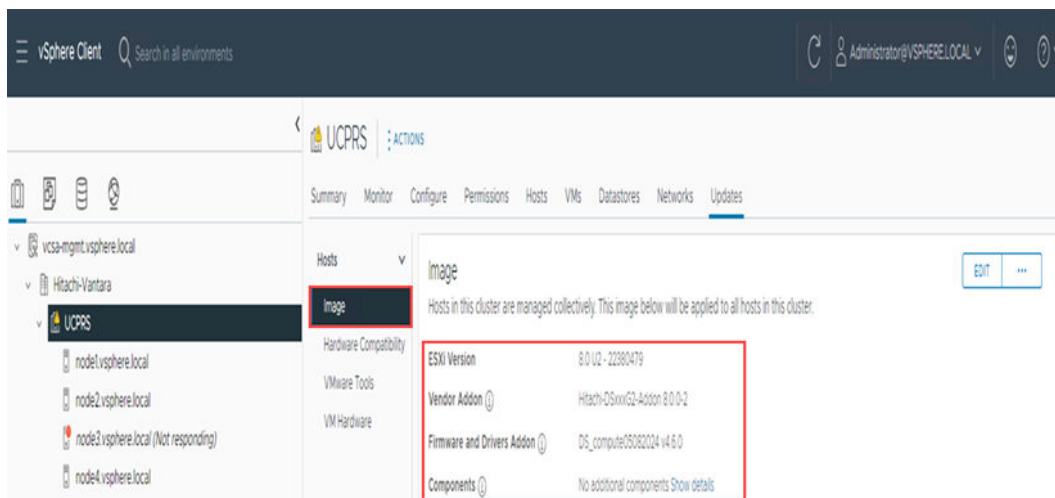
vSphere Client Search in all environments

Administrator@VSPHERE.LOCAL

vcsa-mgmt.vsphere.local
Hitachi-Vantara
UCPRS
node1.vsphere.local
node2.vsphere.local
node3.vsphere.local (Not responding)
node4.vsphere.local

UCPRS : ACTIONS

Summary Monitor Configure Permissions Hosts VMs Datastores Networks Updates

Hosts
Image
Hardware Compatibility
VMware Tools
VM Hardware

Image
Hosts in this cluster are managed collectively. This image below will be applied to all hosts in this cluster.

EDIT ...

| | |
|---|---|
| ESXi Version | 8.0 U2 - 22380479 |
| Vendor Addon | Hitachi-DSxxxG2-Addon 8.0.0-2 |
| Firmware and Drivers Addon | DS_compute05082024 v4.6.0 |
| Components | No additional components Show details |